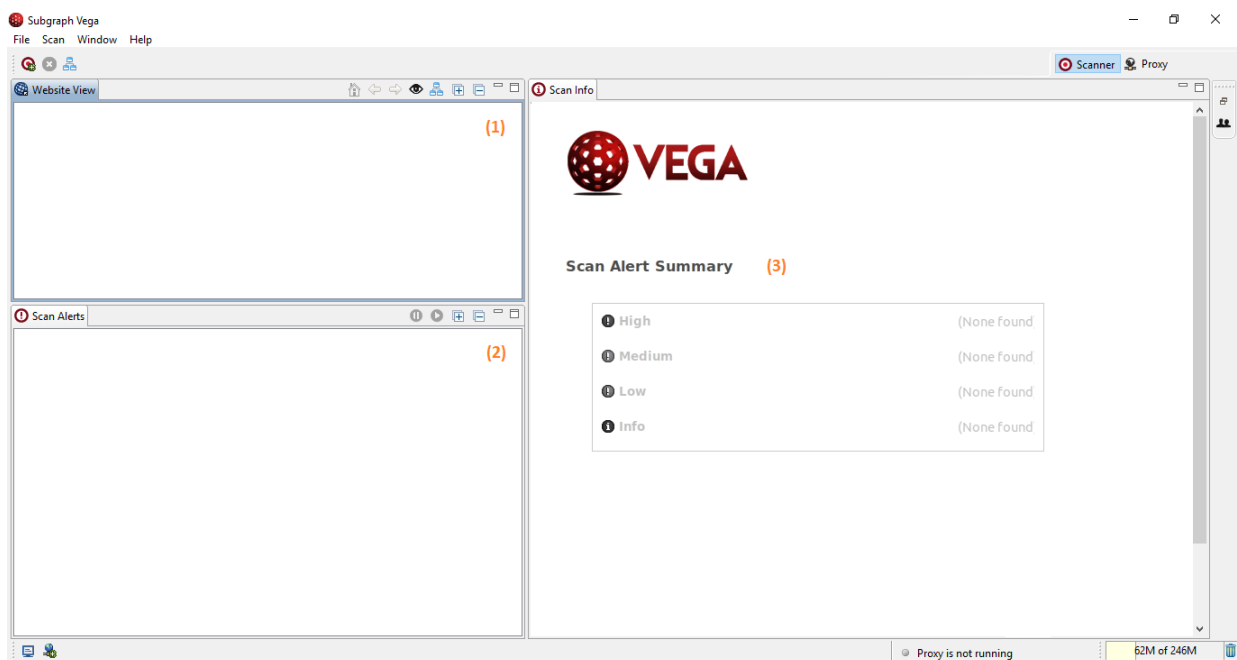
Subgraph Vega

File Scan Window Help

Scanner Proxy

Website View

(1)

Scan Alerts

(2)

Scan Info

VEGA

Scan Alert Summary (3)

| | |
|---|---|
| High | (None found |
| Medium | (None found |
| Low | (None found |
| Info | (None found |

Proxy is not running

62M of 246M